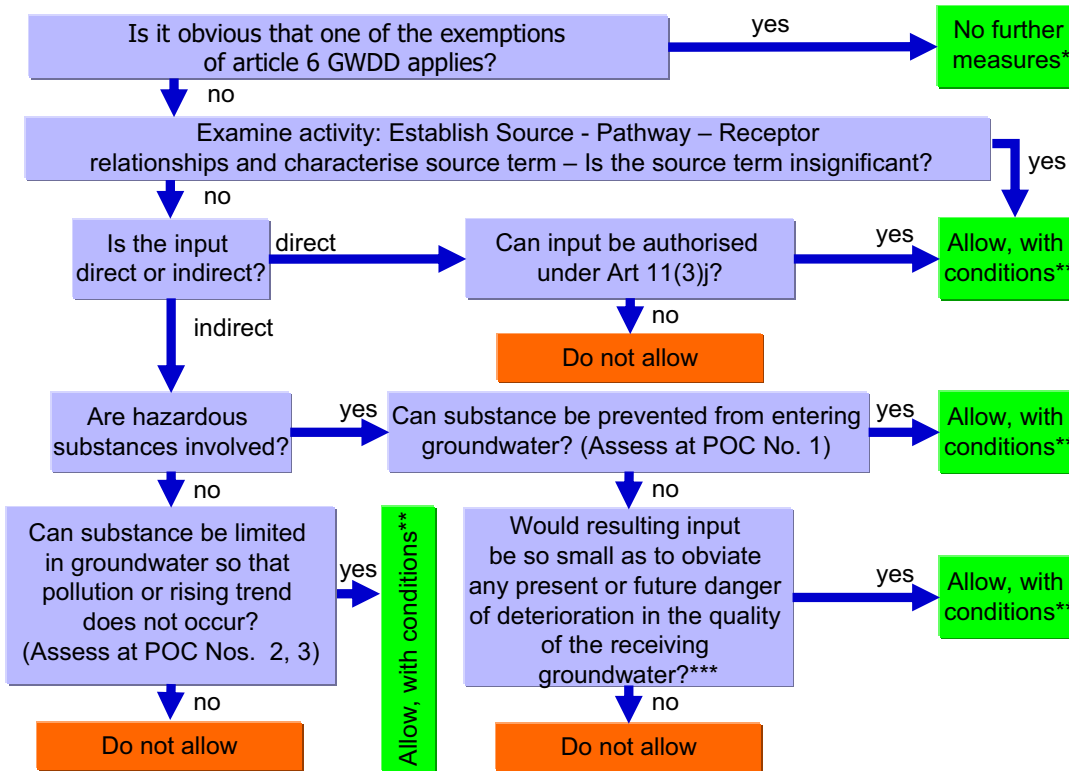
Is it obvious that one of the exemptions of article 6 GWDD applies?

yes

No further measures*

no

Examine activity: Establish Source - Pathway – Receptor relationships and characterise source term – Is the source term insignificant?

yes

no

Is the input direct or indirect?

direct

Can input be authorised under Art 11(3)j?

yes

Allow, with conditions**

no

Do not allow

indirect

Are hazardous substances involved?

yes

Can substance be prevented from entering groundwater? (Assess at POC No. 1)

yes

Allow, with conditions**

no

no

Can substance be limited in groundwater so that pollution or rising trend does not occur? (Assess at POC Nos. 2, 3)

yes

Allow, with conditions**

Would resulting input be so small as to obviate any present or future danger of deterioration in the quality of the receiving groundwater?***

yes

Allow, with conditions**

no

Do not allow

no

Do not allow